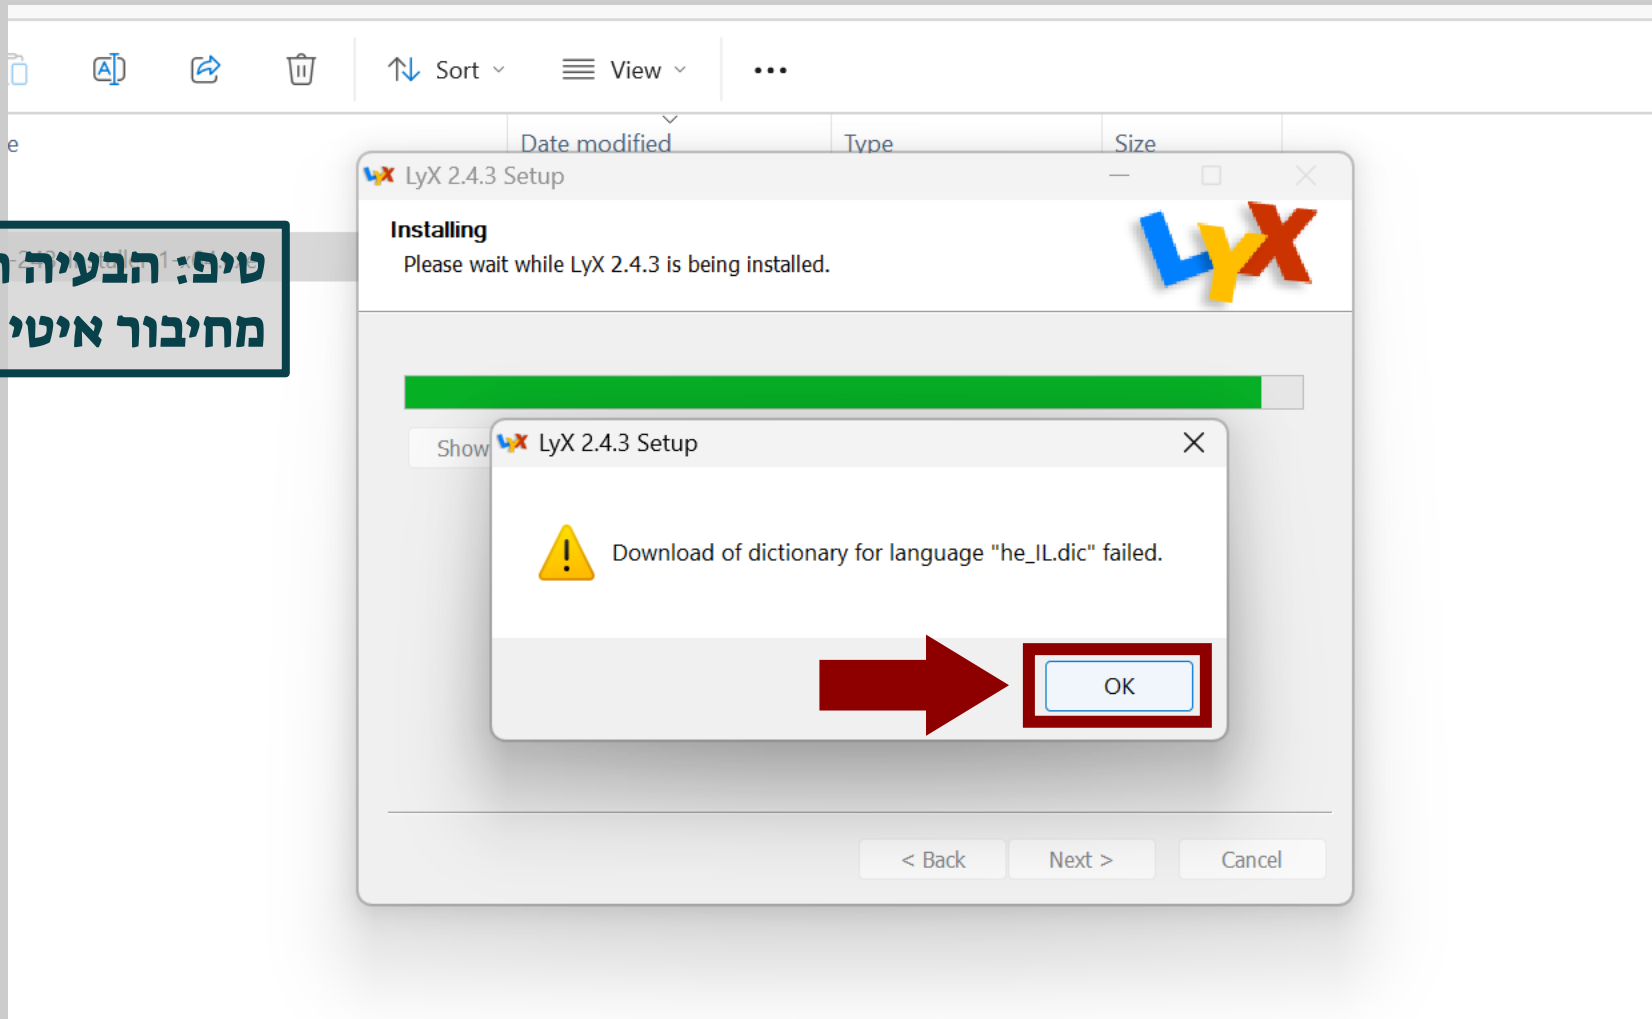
Sort View •••

e Date modified Type Size

טיפ: הבעיה
מחיבור איטי

LyX 2.4.3 Setup

Installing
Please wait while LyX 2.4.3 is being installed.

LyX

Show

LyX 2.4.3 Setup

Download of dictionary for language "he_IL.dic" failed.

OK

< Back Next > Cancel